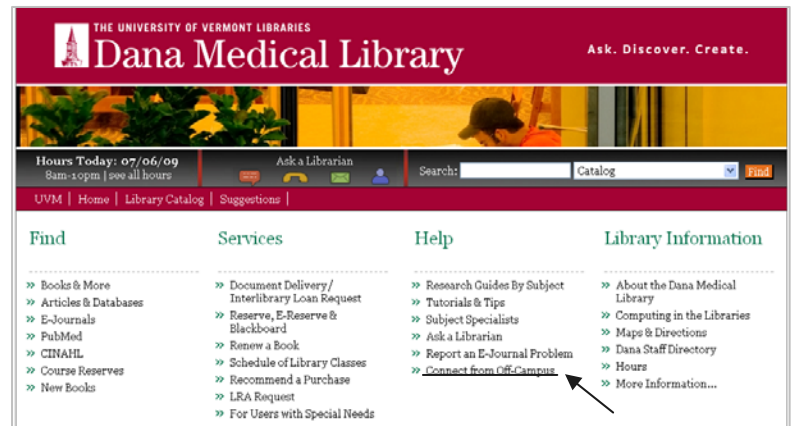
THE UNIVERSITY OF VERMONT LIBRARIES
Dana Medical Library

Ask. Discover. Create.

Hours Today: 07/06/09
8am-10pm | see all hours

Ask a Librarian

Search: Catalog Find

UVM | Home | Library Catalog | Suggestions |

Find

» Books & More
» Articles & Databases
» E-Journals
» PubMed
» CINAHL
» Course Reserves
» New Books

Services

» Document Delivery/ Interlibrary Loan Request
» Reserve, E-Reserve & Blackboard
» Renew a Book
» Schedule of Library Classes
» Recommend a Purchase
» LRA Request
» For Users with Special Needs

Help

» Research Guides By Subject
» Tutorials & Tips
» Subject Specialists
» Ask a Librarian
» Report an E-Journal Problem
» Connect from Off-Campus

Library Information

» About the Dana Medical Library
» Computing in the Libraries
» Maps & Directions
» Dana Staff Directory
» Hours
» More Information...